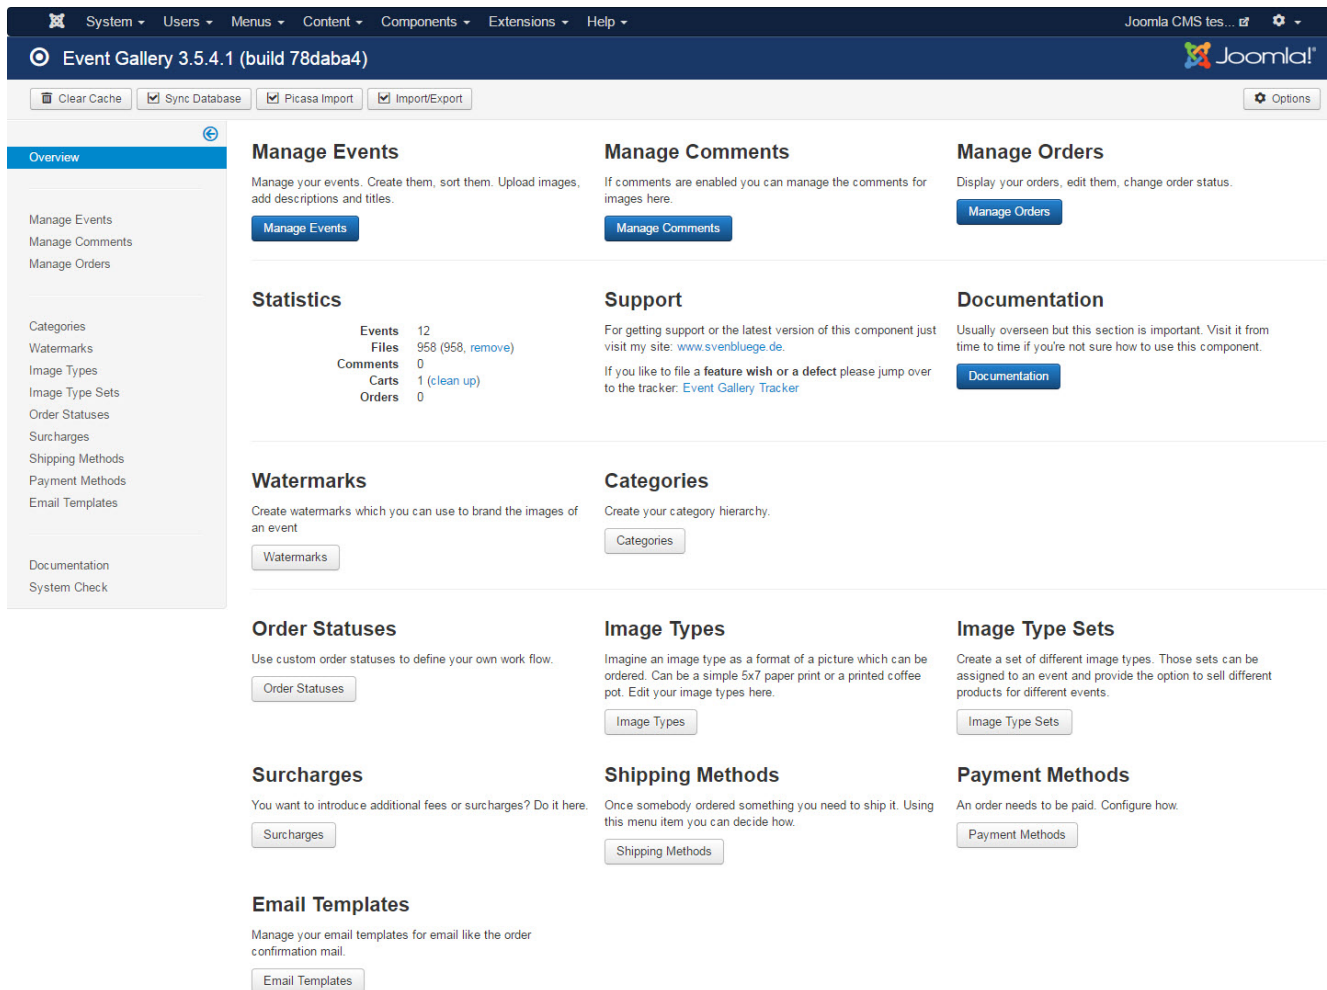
System ▾ Users ▾ Menus ▾ Content ▾ Components ▾ Extensions ▾ Help ▾

Joomla CMS tes...

Event Gallery 3.5.4.1 (build 78daba4)

Joomla!

Clear Cache | Sync Database | Picasa Import | Import/Export | Options

Overview

Manage Events
Manage Comments
Manage Orders

Categories
Watermarks
Image Types
Image Type Sets
Order Statuses
Surcharges
Shipping Methods
Payment Methods
Email Templates

Documentation
System Check

## Manage Events

Manage your events. Create them, sort them. Upload images, add descriptions and titles.

Manage Events

## Manage Comments

If comments are enabled you can manage the comments for images here.

Manage Comments

## Manage Orders

Display your orders, edit them, change order status.

Manage Orders

## Statistics

| | |
|---|---|
| Events | 12 |
| Files | 958 (958, remove) |
| Comments | 0 |
| Carts | 1 (clean up) |
| Orders | 0 |

## Support

For getting support or the latest version of this component just visit my site: www.svenbluege.de.

If you like to file a feature wish or a defect please jump over to the tracker: Event Gallery Tracker

## Documentation

Usually overseen but this section is important. Visit it from time to time if you're not sure how to use this component.

Documentation

## Watermarks

Create watermarks which you can use to brand the images of an event

Watermarks

## Categories

Create your category hierarchy.

Categories

## Order Statuses

Use custom order statuses to define your own work flow.

Order Statuses

## Image Types

Imagine an image type as a format of a picture which can be ordered. Can be a simple 5x7 paper print or a printed coffee pot. Edit your image types here.

Image Types

## Image Type Sets

Create a set of different image types. Those sets can be assigned to an event and provide the option to sell different products for different events.

Image Type Sets

## Surcharges

You want to introduce additional fees or surcharges? Do it here.

Surcharges

## Shipping Methods

Once somebody ordered something you need to ship it. Using this menu item you can decide how.

Shipping Methods

## Payment Methods

An order needs to be paid. Configure how.

Payment Methods

## Email Templates

Manage your email templates for email like the order confirmation mail.

Email Templates